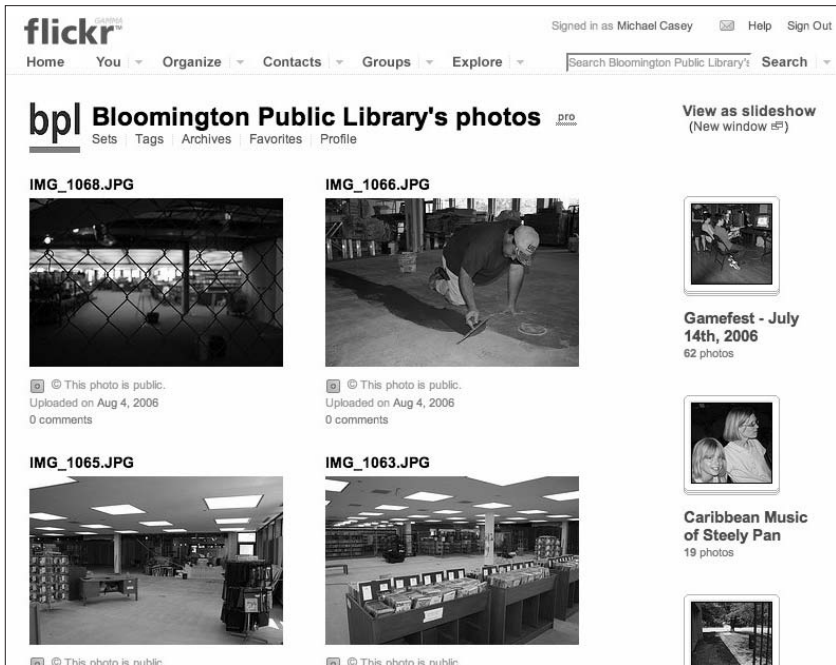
flickr GAMMA

Signed in as Michael Casey Help Sign Out

Home You Organize Contacts Groups Explore Search Bloomington Public Library's Search

bpl Bloomington Public Library's photos pro

Sets | Tags | Archives | Favorites | Profile

View as slideshow
(New window)

IMG_1068.JPG

© This photo is public.
Uploaded on Aug 4, 2006
0 comments

IMG_1066.JPG

© This photo is public.
Uploaded on Aug 4, 2006
0 comments

Gamefest - July 14th, 2006
62 photos

Caribbean Music of Steely Pan
19 photos

IMG_1065.JPG

© This photo is public.

IMG_1063.JPG

© This photo is public.